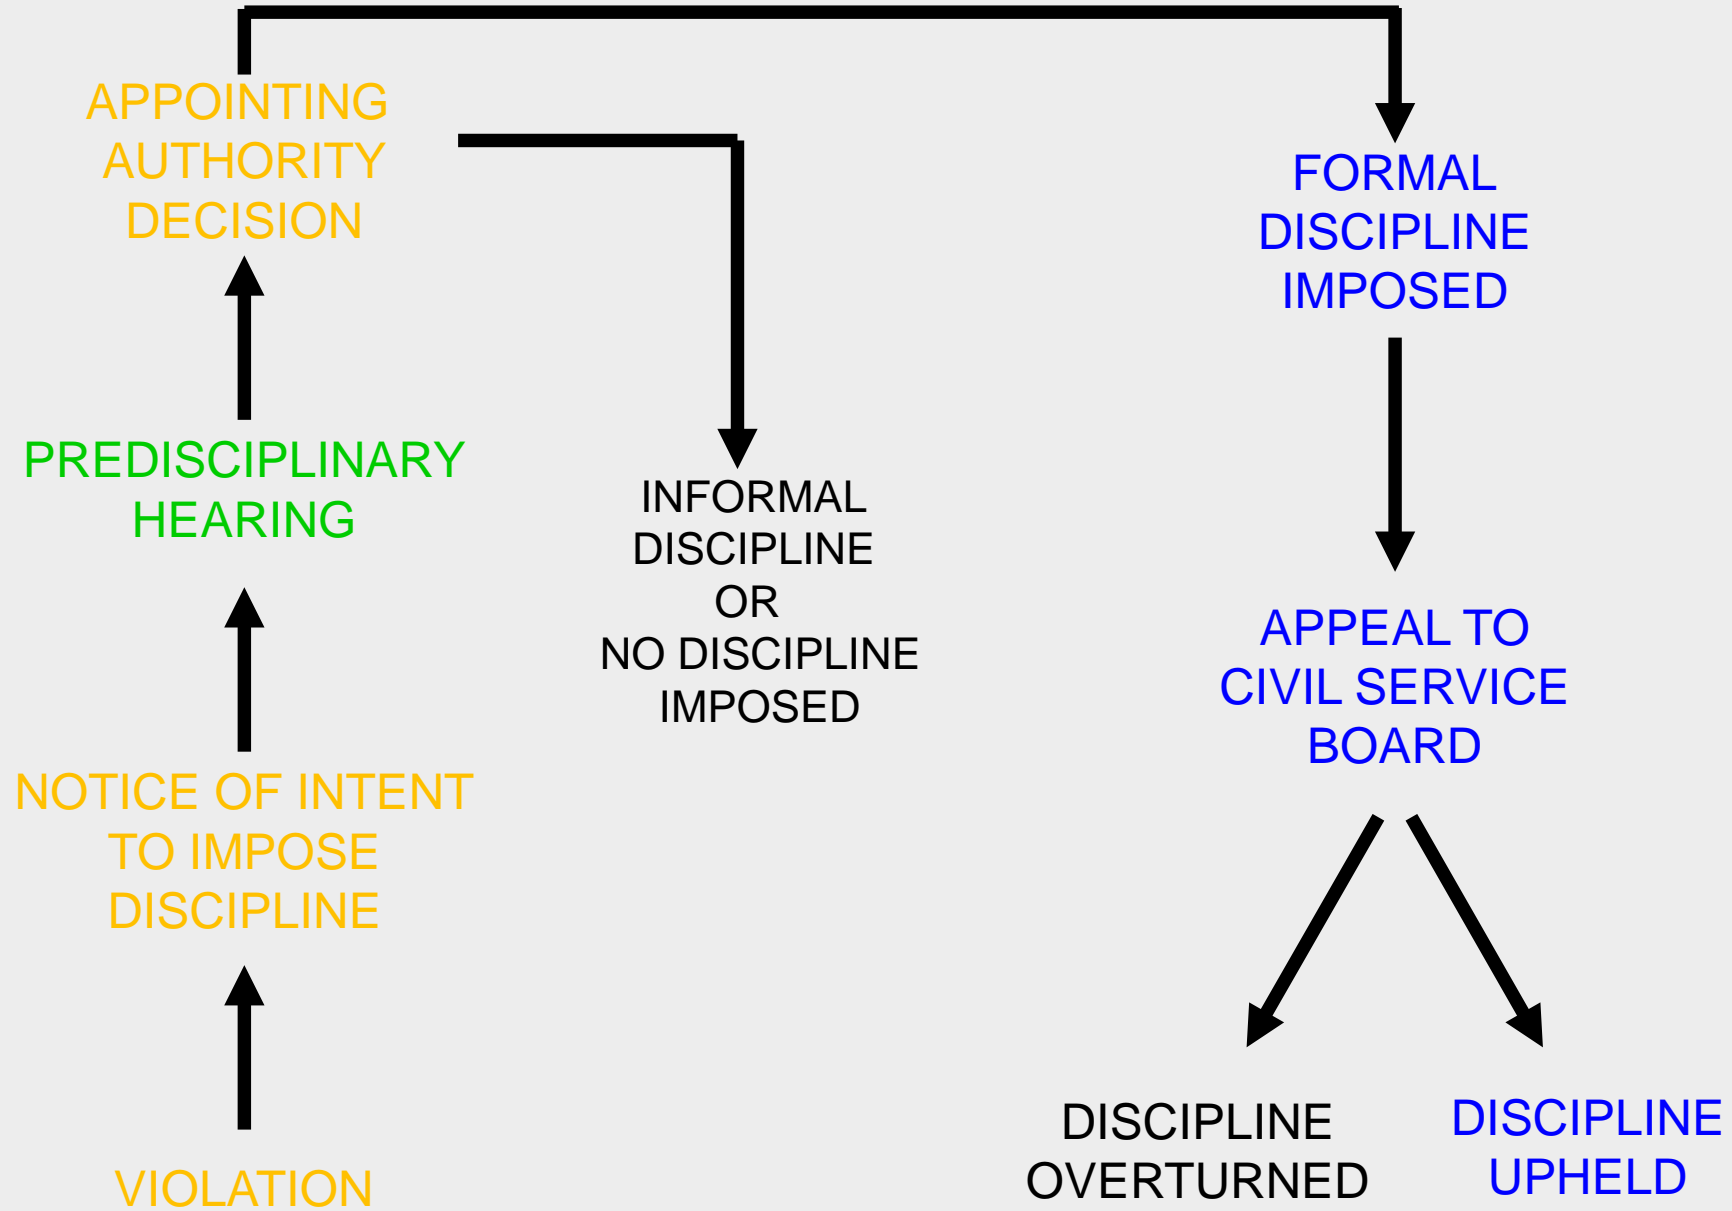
APPOINTING AUTHORITY DECISION

PREDISCIPLINARY HEARING

NOTICE OF INTENT TO IMPOSE DISCIPLINE

VIOLATION

INFORMAL DISCIPLINE OR NO DISCIPLINE IMPOSED

FORMAL DISCIPLINE IMPOSED

APPEAL TO CIVIL SERVICE BOARD

DISCIPLINE OVERTURNED

DISCIPLINE UPHELD